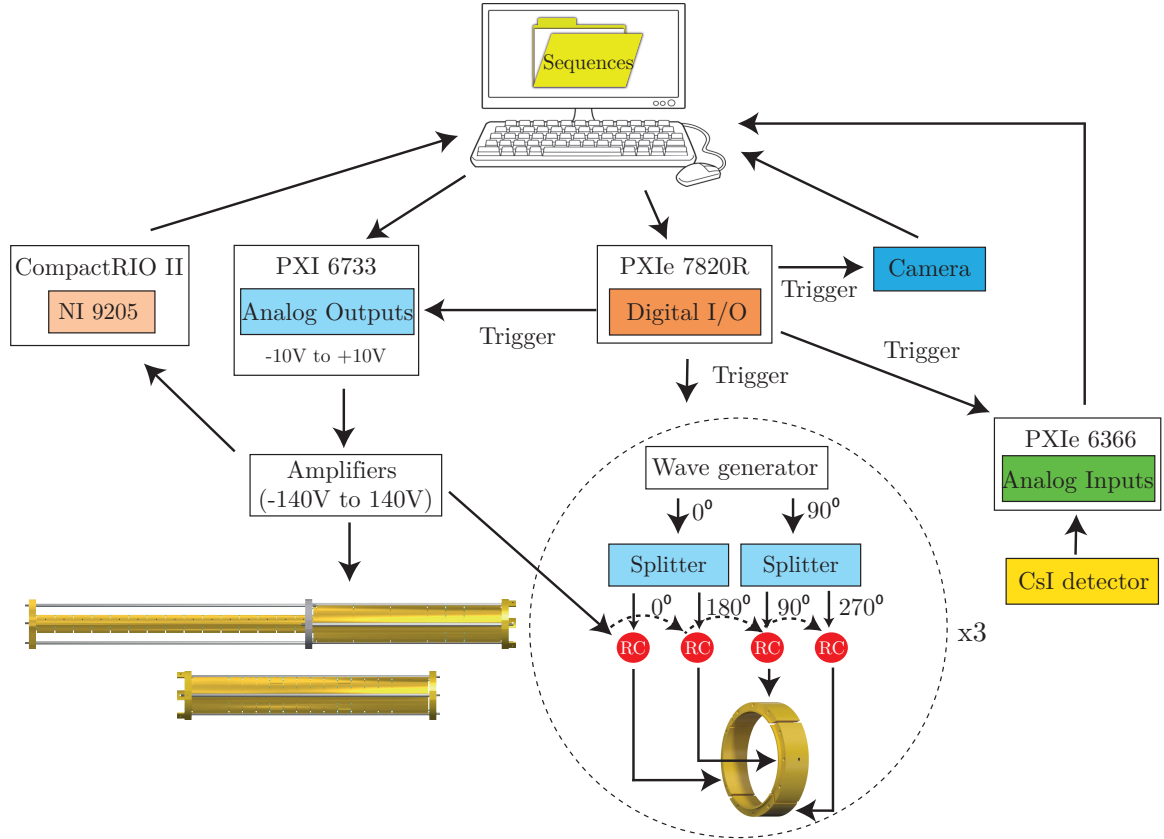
Sequences

CompactRIO II

NI 9205

PXI 6733

Analog Outputs

-10V to +10V

PXIe 7820R

Digital I/O

Camera

Trigger

Trigger

Trigger

Trigger

PXIe 6366

Analog Inputs

CsI detector

Amplifiers (-140V to 140V)

Wave generator

$0^0$

$90^0$

Splitter

Splitter

$0^0$

$180^0$

$90^0$

$270^0$

RC

RC

RC

RC

x3